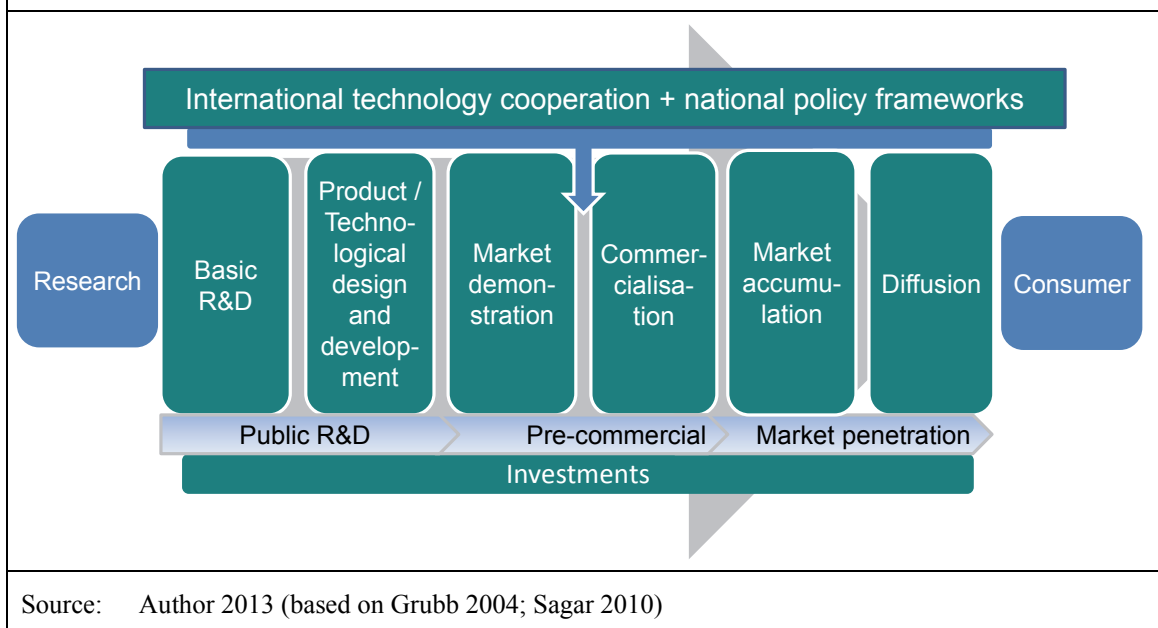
International technology cooperation + national policy frameworks

Research

Basic R&D

Product / Technological design and development

Market demonstration

Commercialisation

Market accumulation

Diffusion

Consumer

Public R&D

Pre-commercial

Market penetration

Investments

Source: Author 2013 (based on Grubb 2004; Sagar 2010)